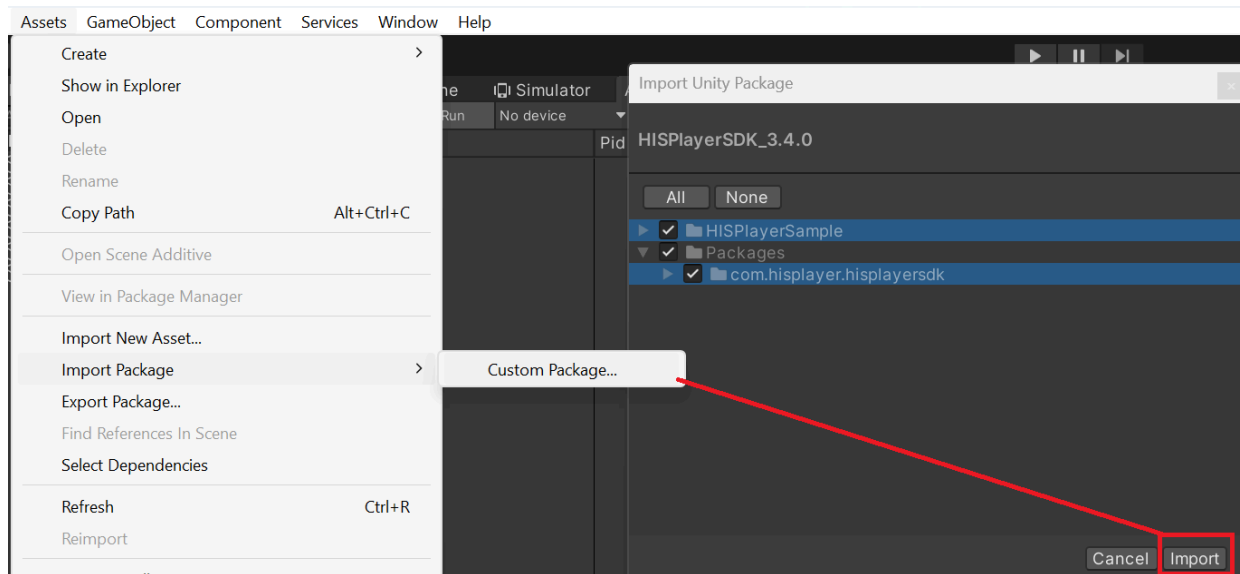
Assets GameObject Component Services Window Help

Create
Show in Explorer
Open
Delete
Rename
Copy Path Alt+Ctrl+C
Open Scene Additive
View in Package Manager
Import New Asset...
Import Package
Export Package...
Find References In Scene
Select Dependencies
Refresh Ctrl+R
Reimport

Custom Package...

ne Simulator
Run No device
Pid

Import Unity Package
HISPlayerSDK_3.4.0
All None
HISPlayerSample
Packages
com.hisplayer.hisplayersdk

Cancel Import